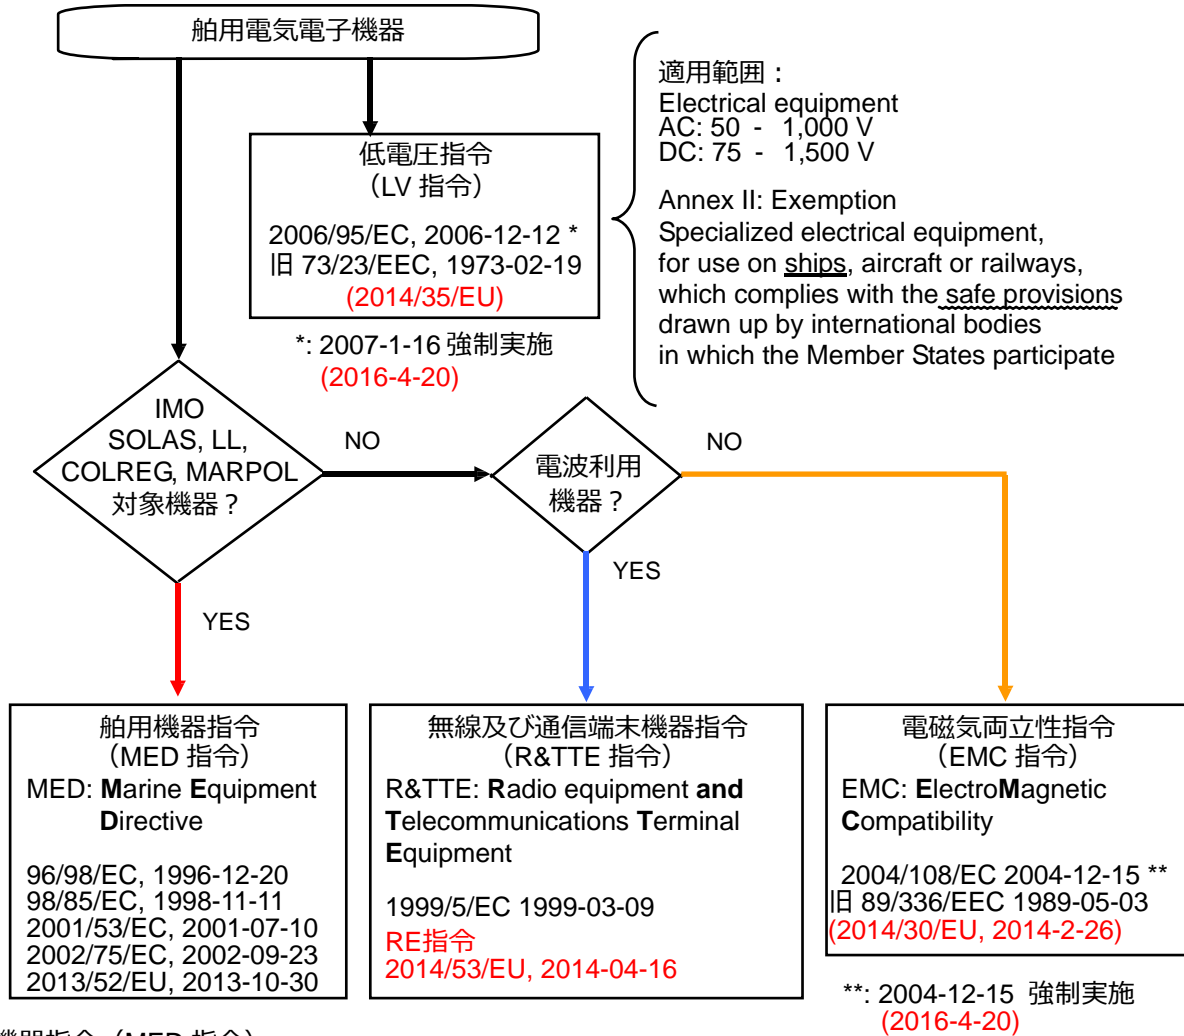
舶用電気電子機器

低電圧指令
（LV 指令）

2006/95/EC, 2006-12-12 *
旧 73/23/EEC, 1973-02-19
(2014/35/EU)

*: 2007-1-16 強制実施
(2016-4-20)

適用範囲：
Electrical equipment
AC: 50 - 1,000 V
DC: 75 - 1,500 V

Annex II: Exemption
Specialized electrical equipment, for use on ships, aircraft or railways, which complies with the safe provisions drawn up by international bodies in which the Member States participate

IMO
SOLAS, LL,
COLREG, MARPOL
対象機器？

NO

電波利用
機器？

NO

YES

YES

舶用機器指令
（MED 指令）
MED: Marine Equipment Directive

96/98/EC, 1996-12-20
98/85/EC, 1998-11-11
2001/53/EC, 2001-07-10
2002/75/EC, 2002-09-23
2013/52/EU, 2013-10-30

無線及び通信端末機器指令
（R&TTE 指令）
R&TTE: Radio equipment and Telecommunications Terminal Equipment

1999/5/EC 1999-03-09
RE指令
2014/53/EU, 2014-04-16

電磁気両立性指令
（EMC 指令）
EMC: ElectroMagnetic Compatibility

2004/108/EC 2004-12-15 **
旧 89/336/EEC 1989-05-03
(2014/30/EU, 2014-2-26)

**: 2004-12-15 強制実施
(2016-4-20)

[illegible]機器指令（MED 指令）